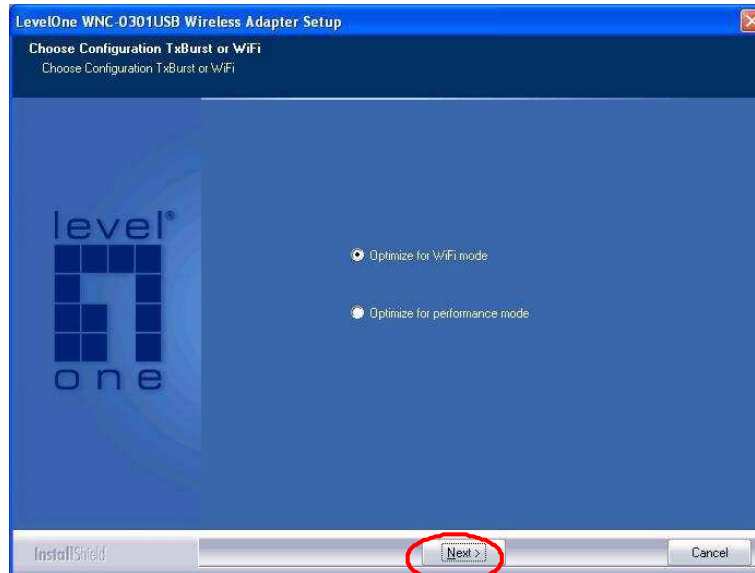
LevelOne WNC-0301USB Wireless Adapter Setup

Choose Configuration TxBurst or WiFi

Choose Configuration TxBurst or WiFi

level®

one

Optimize for WiFi mode

Optimize for performance mode

InstallShield

Next >

Cancel